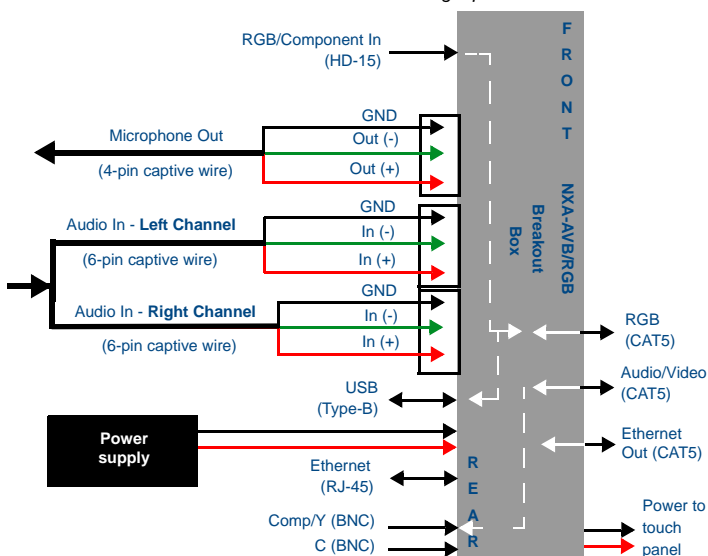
RGB/Component In
(HD-15)

F
R
O
N
T

GND
Out (-)
Out (+)

Microphone Out
(4-pin captive wire)

GND
In (-)
In (+)

Audio In - Left Channel
(6-pin captive wire)

GND
In (-)
In (+)

Audio In - Right Channel
(6-pin captive wire)

NXA-AVB/RGB
Breakout
Box

RGB
(CAT5)

Audio/Video
(CAT5)

USB
(Type-B)

Power
supply

Ethernet
Out (CAT5)

Ethernet
(RJ-45)

R
E
A
R

Comp/Y (BNC)
C (BNC)

Power to
touch
panel